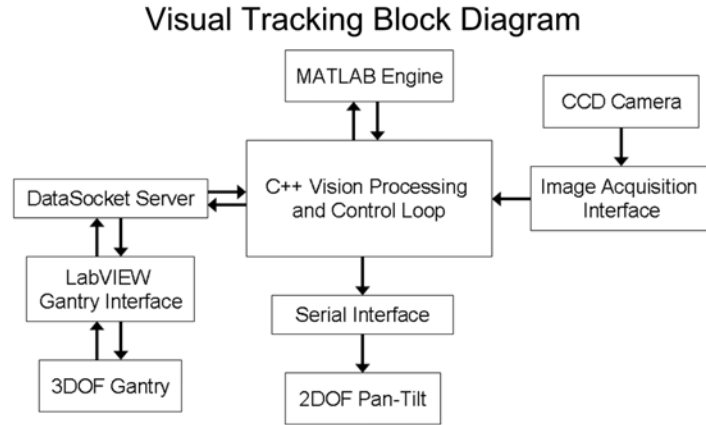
Visual Tracking Block Diagram

MATLAB Engine

CCD Camera

DataSocket Server

C++ Vision Processing and Control Loop

Image Acquisition Interface

LabVIEW Gantry Interface

Serial Interface

3DOF Gantry

2DOF Pan-Tilt